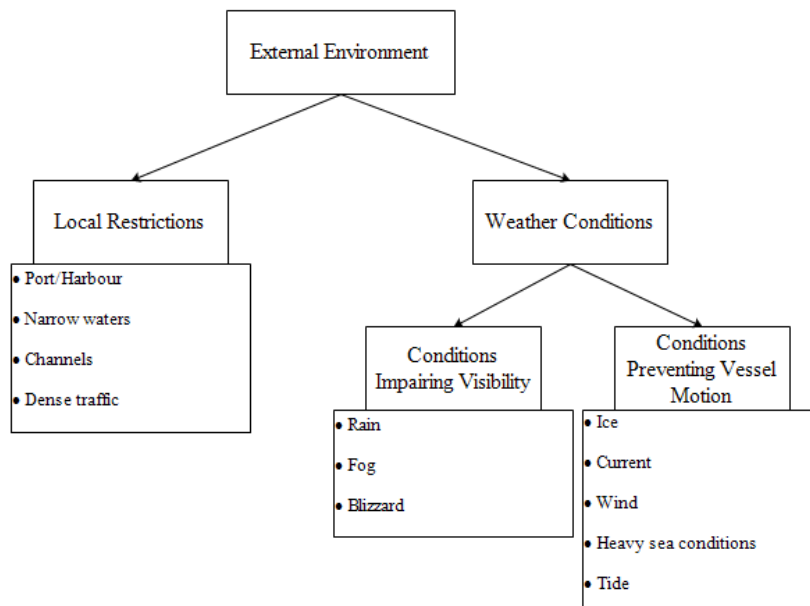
External Environment

Local Restrictions

- Port/Harbour
- Narrow waters
- Channels
- Dense traffic

Weather Conditions

Conditions Impairing Visibility

- Rain
- Fog
- Blizzard

Conditions Preventing Vessel Motion

- Ice
- Current
- Wind
- Heavy sea conditions
- Tide